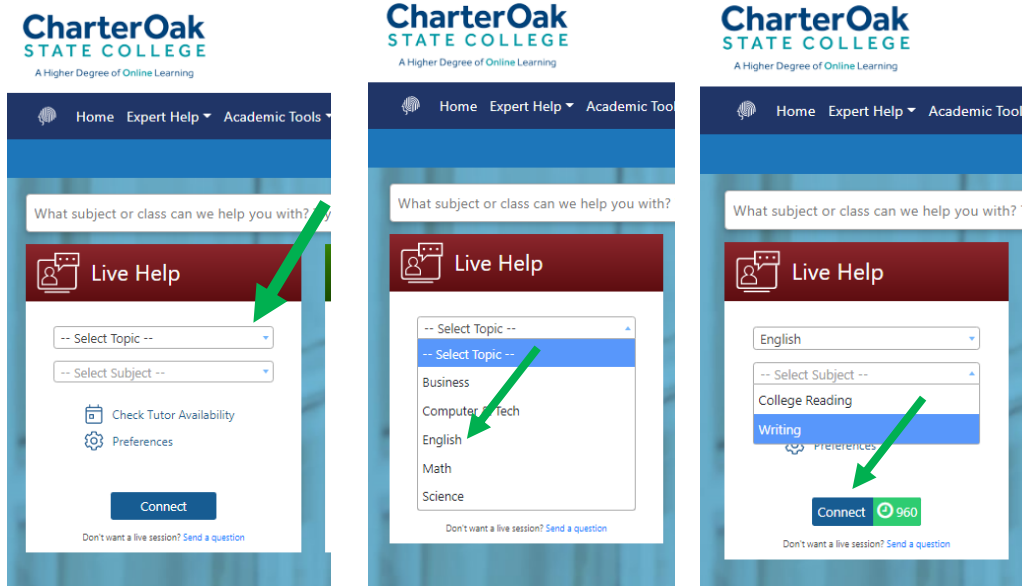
CharterOak
STATE COLLEGE
A Higher Degree of Online Learning

Home Expert Help Academic Tools

What subject or class can we help you with?

Live Help

-- Select Topic --

-- Select Subject --

Check Tutor Availability

Preferences

Connect

Don't want a live session? Send a question

CharterOak
STATE COLLEGE
A Higher Degree of Online Learning

Home Expert Help Academic Tool

What subject or class can we help you with?

Live Help

-- Select Topic --

-- Select Topic --

Business

Computer & Tech

English

Math

Science

Don't want a live session? Send a question

CharterOak
STATE COLLEGE
A Higher Degree of Online Learning

Home Expert Help Academic Tool

What subject or class can we help you with?

Live Help

English

-- Select Subject --

College Reading

Writing

Preferences

Connect 960

Don't want a live session? Send a question